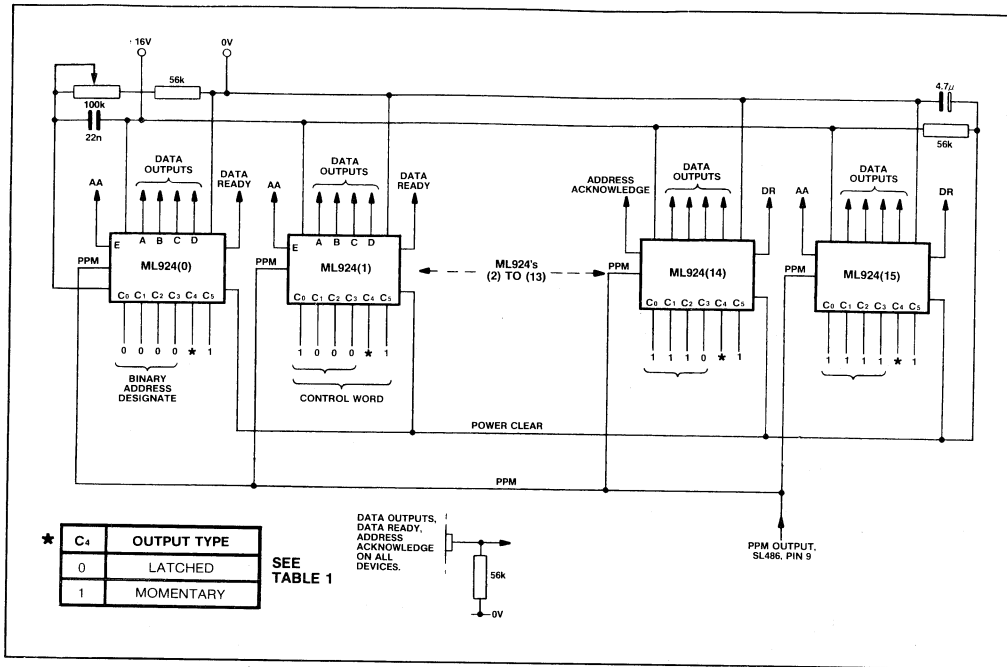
+16V
0V
100k
56k
22n
4.7μ
56k

AA
DATA OUTPUTS
DATA READY
E A B C D
PPM
ML924(0)
$C_0$ $C_1$ $C_2$ $C_3$ $C_4$ $C_5$
0 0 0 0 ★ 1
BINARY ADDRESS DESIGNATE

AA
DATA OUTPUTS
DATA READY
E A B C D
PPM
ML924(1)
$C_0$ $C_1$ $C_2$ $C_3$ $C_4$ $C_5$
1 0 0 0 ★ 1
CONTROL WORD

ML924's (2) TO (13)

ADDRESS ACKNOWLEDGE
DATA OUTPUTS
DR
PPM
ML924(14)
$C_0$ $C_1$ $C_2$ $C_3$ $C_4$ $C_5$
1 1 1 0 ★ 1

AA
DATA OUTPUTS
DR
PPM
ML924(15)
$C_0$ $C_1$ $C_2$ $C_3$ $C_4$ $C_5$
1 1 1 1 ★ 1

POWER CLEAR
PPM

★
| $C_4$ | OUTPUT TYPE |
|---|---|
| 0 | LATCHED |
| 1 | MOMENTARY |

SEE TABLE 1

DATA OUTPUTS, DATA READY, ADDRESS ACKNOWLEDGE ON ALL DEVICES.
56k
0V

PPM OUTPUT, SL486, PIN 9